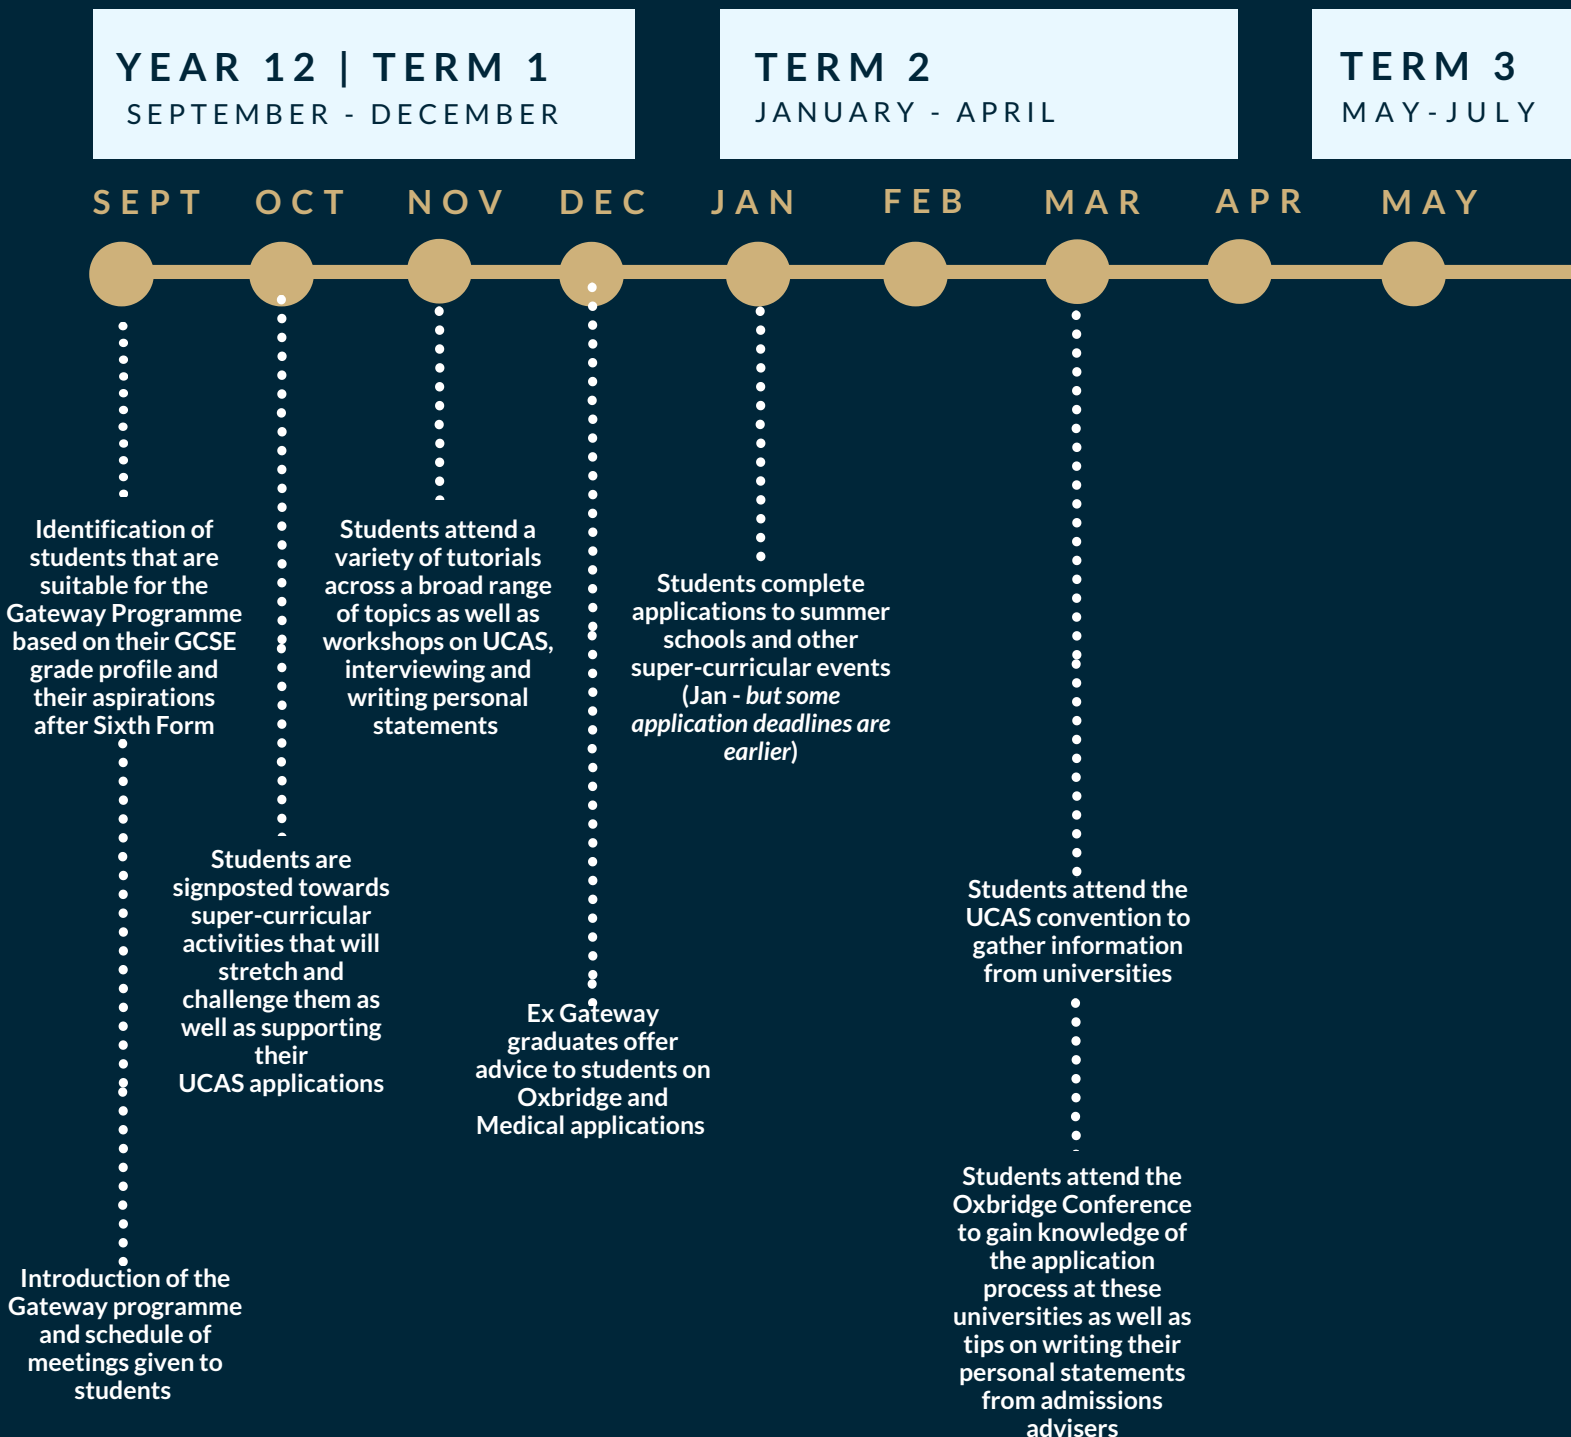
YEAR 12 | TERM 1
SEPTEMBER - DECEMBER

TERM 2
JANUARY - APRIL

TERM 3
MAY-JULY

SEPT OCT NOV DEC JAN FEB MAR APR MAY

Identification of students that are suitable for the Gateway Programme based on their GCSE grade profile and their aspirations after Sixth Form

Students attend a variety of tutorials across a broad range of topics as well as workshops on UCAS, interviewing and writing personal statements

Students complete applications to summer schools and other super-curricular events (Jan - *but some application deadlines are earlier*)

Students are signposted towards super-curricular activities that will stretch and challenge them as well as supporting their UCAS applications

Ex Gateway graduates offer advice to students on Oxbridge and Medical applications

Students attend the UCAS convention to gather information from universities

Introduction of the Gateway programme and schedule of meetings given to students

Students attend the Oxbridge Conference to gain knowledge of the application process at these universities as well as tips on writing their personal statements from admissions advisers